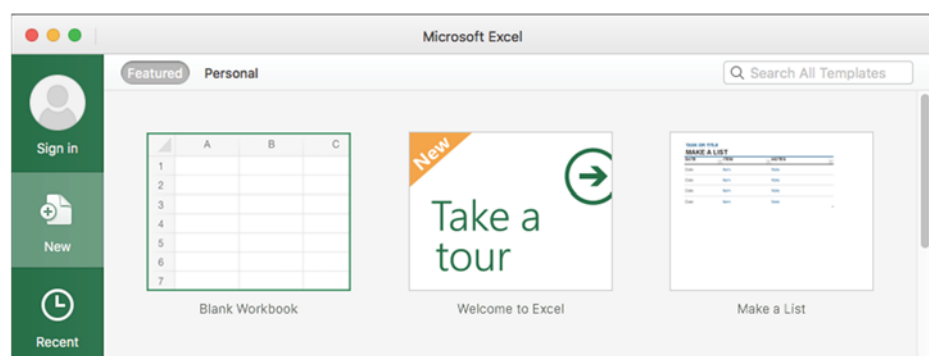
Microsoft Excel

Sign in

New

Recent

Featured Personal

Search All Templates

| | A | B | C |
|---|---|---|---|
| 1 | | | |
| 2 | | | |
| 3 | | | |
| 4 | | | |
| 5 | | | |
| 6 | | | |
| 7 | | | |

Blank Workbook

New

Take a tour

Welcome to Excel

MAKE A LIST

Make a List